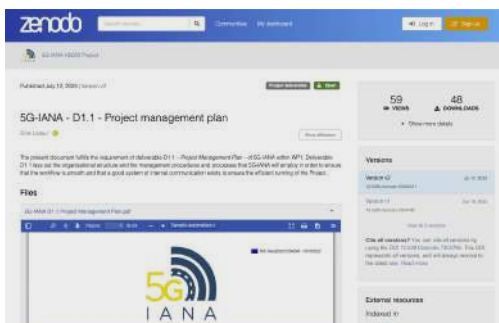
zenodo

Communities My dashboard

Log in Sign up

5G-IANA H2020 Project

Published July 13, 2020 | Version v1

Project deliverable Open

5G-IANA - D1.1 - Project management plan

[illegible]

Show affiliations

The present document fulfils the requirement of deliverable D1.1 – Project Management Plan – of 5G-IANA within WP1. Deliverable D1.1 lays out the organisational structure and the management procedures and processes that 5G-IANA will employ in order to ensure that the workflow is smooth and that a good system of internal communication exists to ensure the efficient running of the Project.

Files

5G-IANA D1.1 Project Management Plan.pdf

5G IANA

59 VIEWS

48 DOWNLOADS

Show more details

Versions

Version v2 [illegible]

Version v1 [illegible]

View all 2 versions

Cite all versions? You can cite all versions by using the DOI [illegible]. This DOI represents all versions, and will always resolve to the latest one. Read more.

External resources

Indexed in